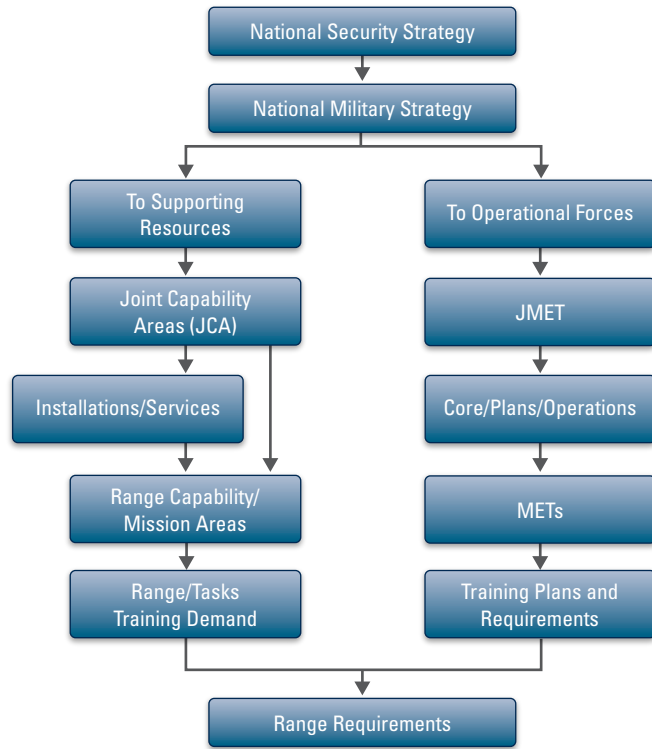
National Security Strategy

National Military Strategy

To Supporting Resources

Joint Capability Areas (JCA)

Installations/Services

Range Capability/ Mission Areas

Range/Tasks Training Demand

To Operational Forces

JMET

Core/Plans/Operations

METs

Training Plans and Requirements

Range Requirements